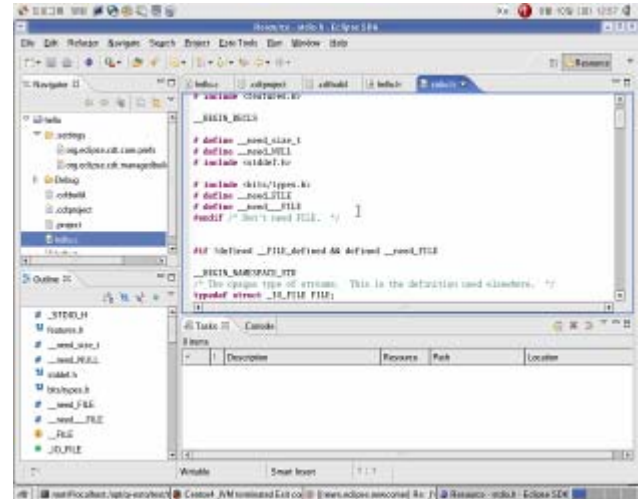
Resource - stdio.h - Eclipse SDK

File Edit Refactor Navigate Search Project Run Tools Run Window Help

Resource

Navigator

hello
.settings
org.eclipse.cdt.core.prefs
org.eclipse.cdt.managedbuild
Debug
.cdtbuild
.cdtproject
.project
hello.c

Outline

_STDIO_H
features.h
__need_size_t
__need_NULL
stddef.h
bits/types.h
__need_FILE
__need___FILE
__FILE
_IO_FILE

hello.c
.cdtproject
.cdtbuild
hello.c
stdio.h

# include <features.h>

__BEGIN_DECLS

# define __need_size_t
# define __need_NULL
# include <stddef.h>

# include <bits/types.h>
# define __need_FILE
# define __need___FILE
#endif /* Don't need FILE. */

#if !defined __FILE_defined && defined __need_FILE

__BEGIN_NAMESPACE_STD
/* The opaque type of streams. This is the definition used elsewhere. */
typedef struct _IO_FILE FILE;

Tasks
Console

0 items

| ✓ | ! | Description | Resource | Path | Location |
|---|---|---|---|---|---|

Writable
Smart Insert
1 : 1

Resource - stdio.h - Eclipse SDK